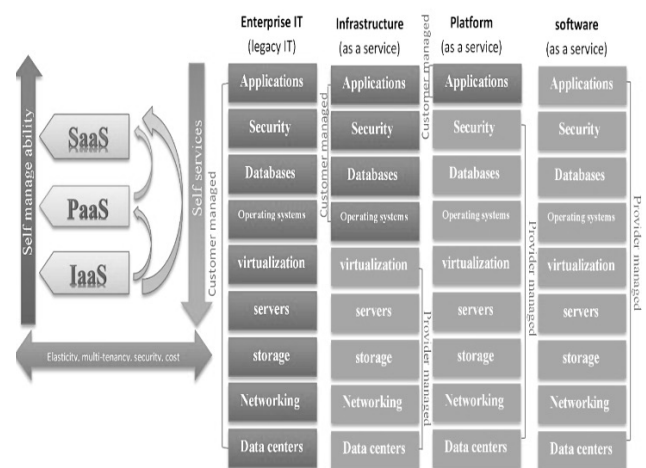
Self manage ability

SaaS

PaaS

IaaS

Self services

Elasticity, multi-tenancy, security, cost

Enterprise IT
(legacy IT)

Customer managed

Applications
Security
Databases
Operating systems
virtualization
servers
storage
Networking
Data centers

Infrastructure
(as a service)

Customer managed

Applications
Security
Databases
Operating systems
virtualization
servers
storage
Networking
Data centers

Provider managed

Platform
(as a service)

Customer managed

Applications
Security
Databases
Operating systems
virtualization
servers
storage
Networking
Data centers

Provider managed

software
(as a service)

Applications
Security
Databases
Operating systems
virtualization
servers
storage
Networking
Data centers

Provider managed